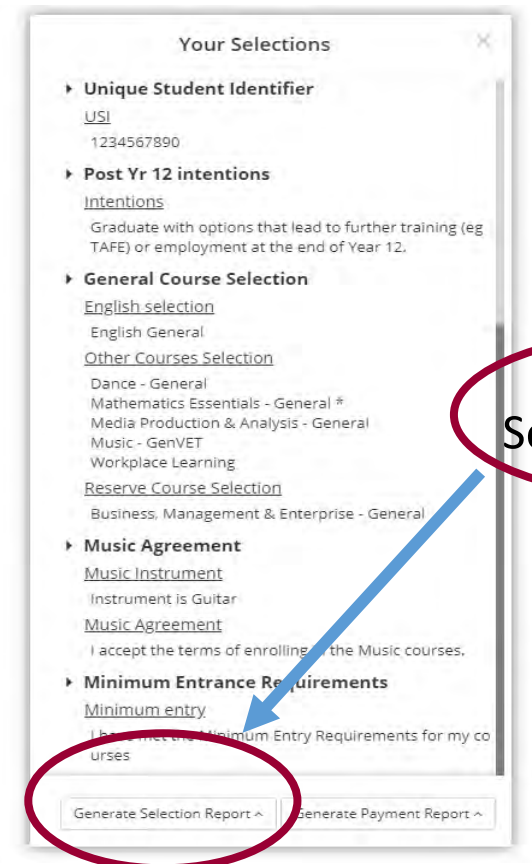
Your Selections

× 

Unique Student Identifier

USI

1234567890

Post Yr 12 intentions

Intentions

Graduate with options that lead to further training (eg TAFE) or employment at the end of Year 12.

General Course Selection

English selection

English General

Other Courses Selection

Dance - General

Mathematics Essentials - General *

Media Production & Analysis - General

Music - GenVET

Workplace Learning

Reserve Course Selection

Business, Management & Enterprise - General

Music Agreement

Music Instrument

Instrument is Guitar

Music Agreement

I accept the terms of enrolling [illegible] the Music courses.

Minimum Entrance Requirements

Minimum entry

I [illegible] met the Minimum Entry Requirements for my courses

Generate Selection Report ^

Generate Payment Report ^

Sc